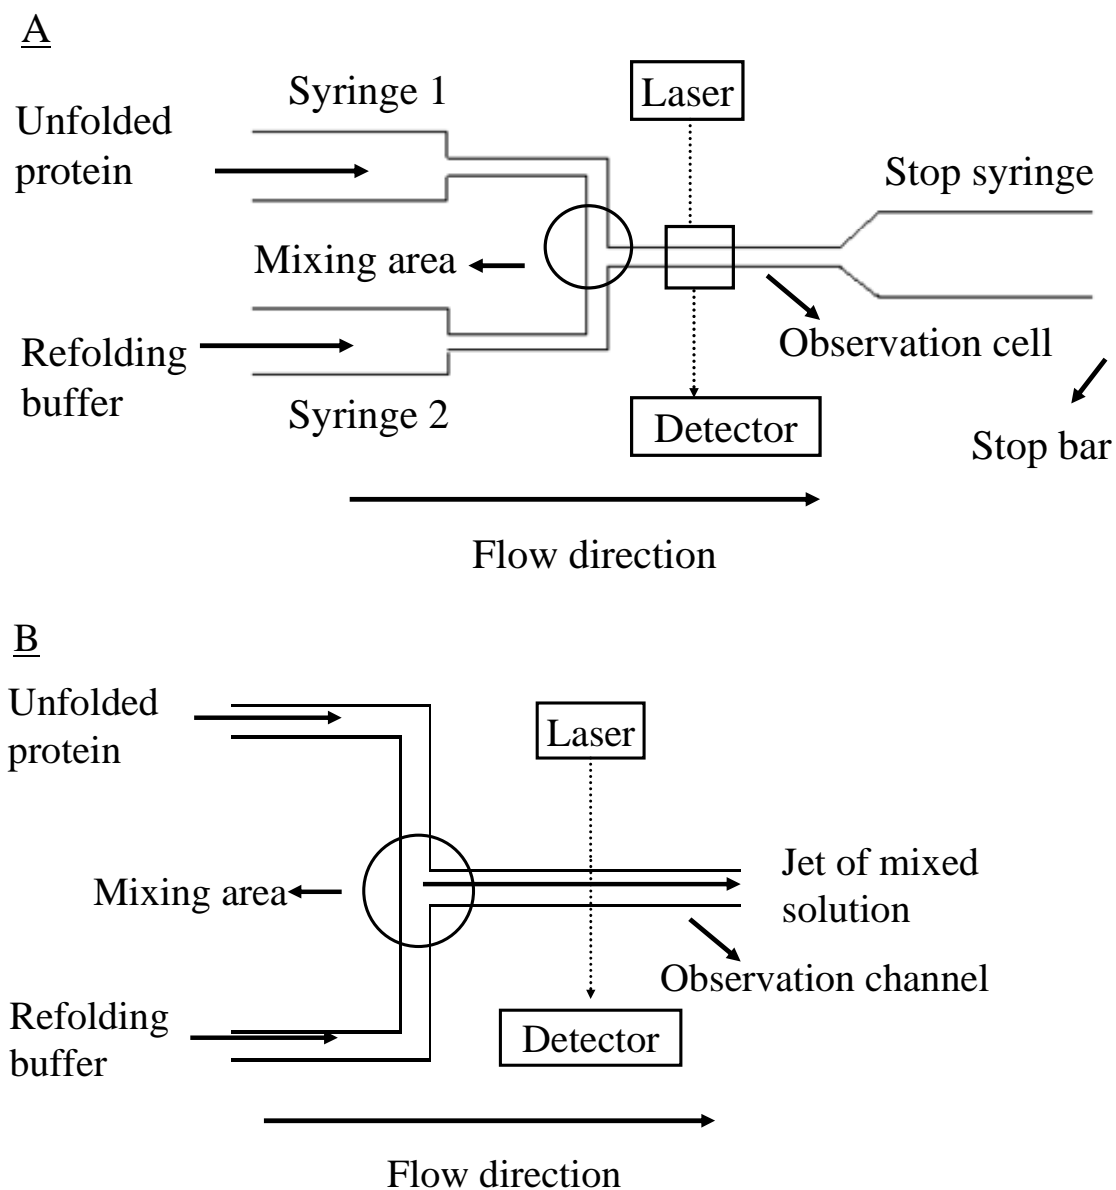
A

Syringe 1

Unfolded protein

Laser

Stop syringe

Mixing area

Refolding buffer

Observation cell

Syringe 2

Detector

Stop bar

Flow direction

B

Unfolded protein

Laser

Mixing area

Jet of mixed solution

Observation channel

Refolding buffer

Detector

Flow direction